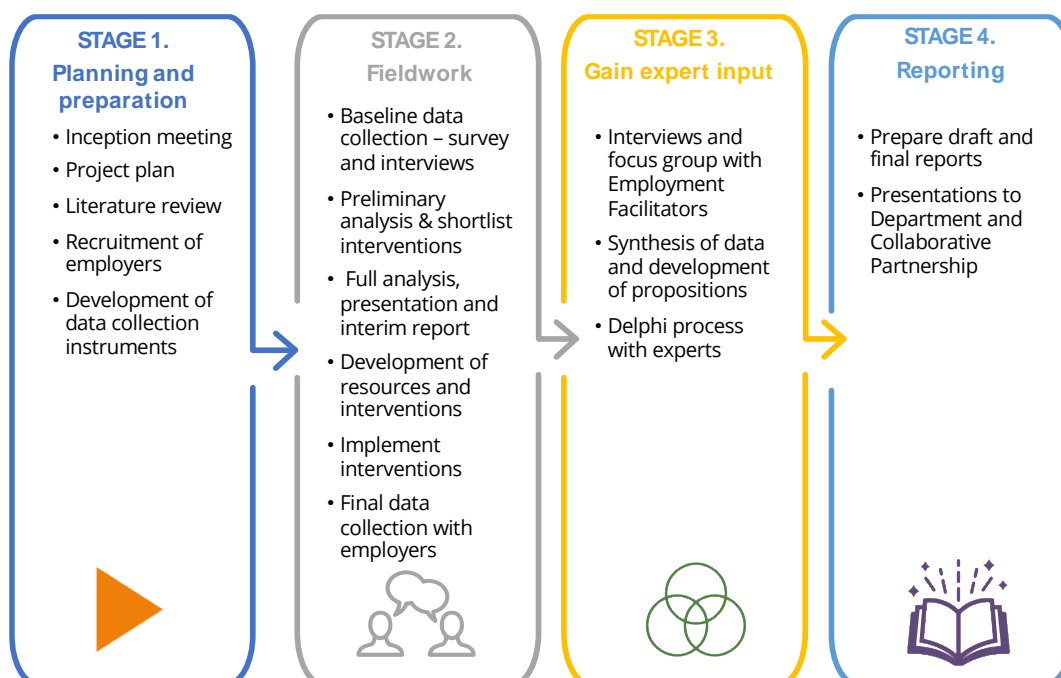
STAGE 1.
Planning and preparation

- Inception meeting
- Project plan
- Literature review
- Recruitment of employers
- Development of data collection instruments

STAGE 2.
Fieldwork

- Baseline data collection – survey and interviews
- Preliminary analysis & shortlist interventions
- Full analysis, presentation and interim report
- Development of resources and interventions
- Implement interventions
- Final data collection with employers

STAGE 3.
Gain expert input

- Interviews and focus group with Employment Facilitators
- Synthesis of data and development of propositions
- Delphi process with experts

STAGE 4.
Reporting

- Prepare draft and final reports
- Presentations to Department and Collaborative Partnership